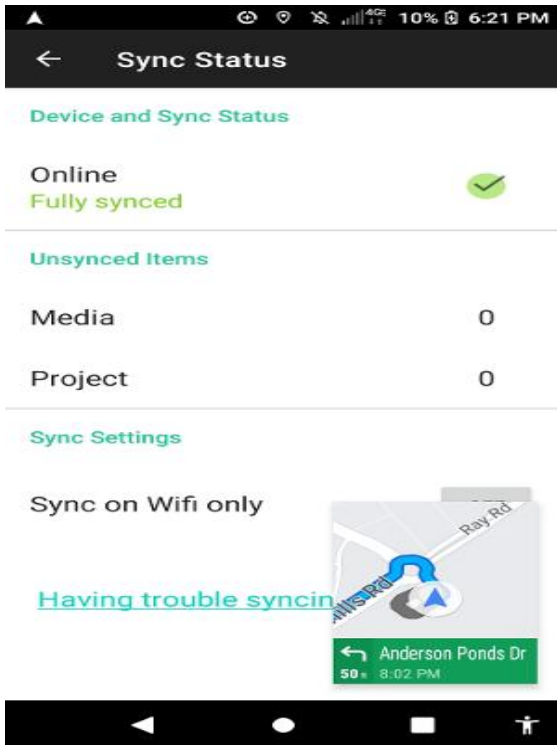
4G 10% 6:21 PM

Sync Status

Device and Sync Status

Online
Fully synced

Unsynced Items

Media 0

Project 0

Sync Settings

Sync on Wifi only

Having trouble syncin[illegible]

Ray Rd
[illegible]llis Rd

Anderson Ponds Dr
50 ft 8:02 PM